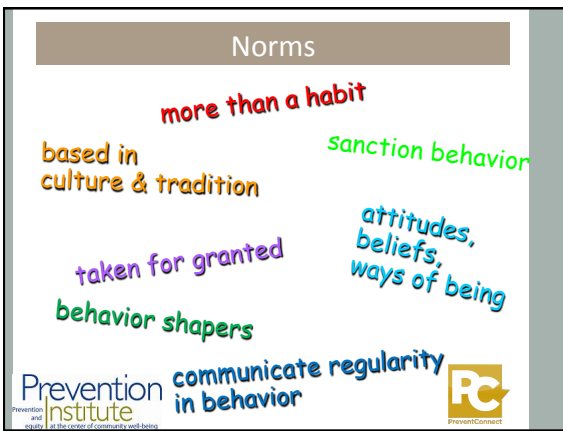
Norms

more than a habit

based in culture & tradition

sanction behavior

attitudes, beliefs, ways of being

taken for granted

behavior shapers

communicate regularity in behavior

Prevention Institute
Prevention and equity at the center of community well-being

PC
PreventConnect